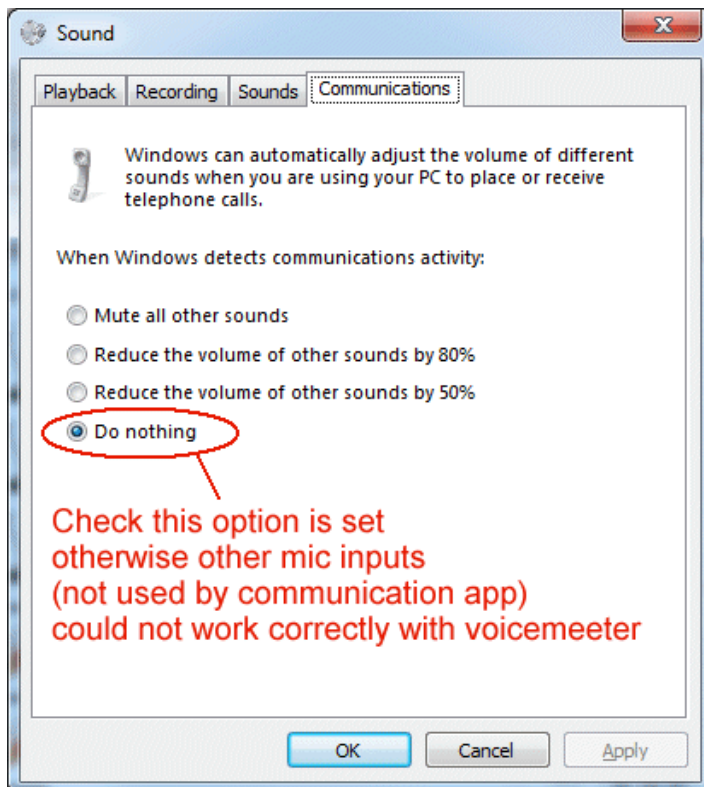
Sound

Playback | Recording | Sounds | Communications

Windows can automatically adjust the volume of different sounds when you are using your PC to place or receive telephone calls.

When Windows detects communications activity:

Mute all other sounds
Reduce the volume of other sounds by 80%
Reduce the volume of other sounds by 50%
Do nothing

Check this option is set otherwise other mic inputs (not used by communication app) could not work correctly with voicemeeter

OK | Cancel | Apply